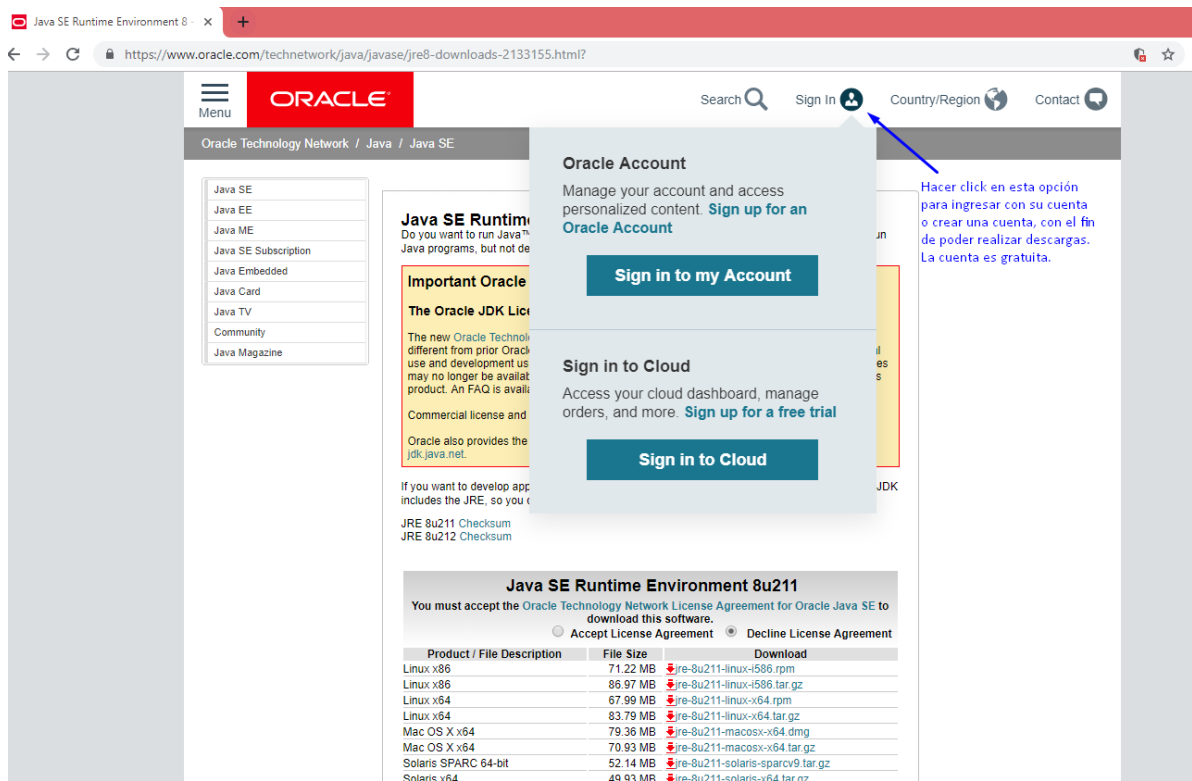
Java SE Runtime Environment 8 ×

https://www.oracle.com/technetwork/java/javase/jre8-downloads-2133155.html?

Menu ORACLE

Search Sign In Country/Region Contact

Oracle Technology Network / Java / Java SE

Java SE
Java EE
Java ME
Java SE Subscription
Java Embedded
Java Card
Java TV
Community
Java Magazine

Java SE Runtim
Do you want to run Java™ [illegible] un
Java programs, but not de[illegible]

Important Oracle

The Oracle JDK Lic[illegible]

The new Oracle Technol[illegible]
different from prior Oracl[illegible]
use and development us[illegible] es
may no longer be availab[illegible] s
product. An FAQ is availa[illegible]

Commercial license and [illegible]

Oracle also provides the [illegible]
jdk.java.net.

If you want to develop app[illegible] JDK
includes the JRE, so you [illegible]

JRE 8u211 Checksum
JRE 8u212 Checksum

Oracle Account

Manage your account and access personalized content. Sign up for an Oracle Account

Sign in to my Account

Sign in to Cloud

Access your cloud dashboard, manage orders, and more. Sign up for a free trial

Sign in to Cloud

Hacer click en esta opción para ingresar con su cuenta o crear una cuenta, con el fin de poder realizar descargas. La cuenta es gratuita.

Java SE Runtime Environment 8u211

You must accept the Oracle Technology Network License Agreement for Oracle Java SE to download this software.

Accept License Agreement Decline License Agreement

| Product / File Description | File Size | Download |
|---|---|---|
| Linux x86 | 71.22 MB | jre-8u211-linux-i586.rpm |
| Linux x86 | 86.97 MB | jre-8u211-linux-i586.tar.gz |
| Linux x64 | 67.99 MB | jre-8u211-linux-x64.rpm |
| Linux x64 | 83.79 MB | jre-8u211-linux-x64.tar.gz |
| Mac OS X x64 | 79.36 MB | jre-8u211-macosx-x64.dmg |
| Mac OS X x64 | 70.93 MB | jre-8u211-macosx-x64.tar.gz |
| Solaris SPARC 64-bit | 52.14 MB | jre-8u211-solaris-sparcv9.tar.gz |
| Solaris x64 | 49.93 MB | jre-8u211-solaris-x64.tar.gz |